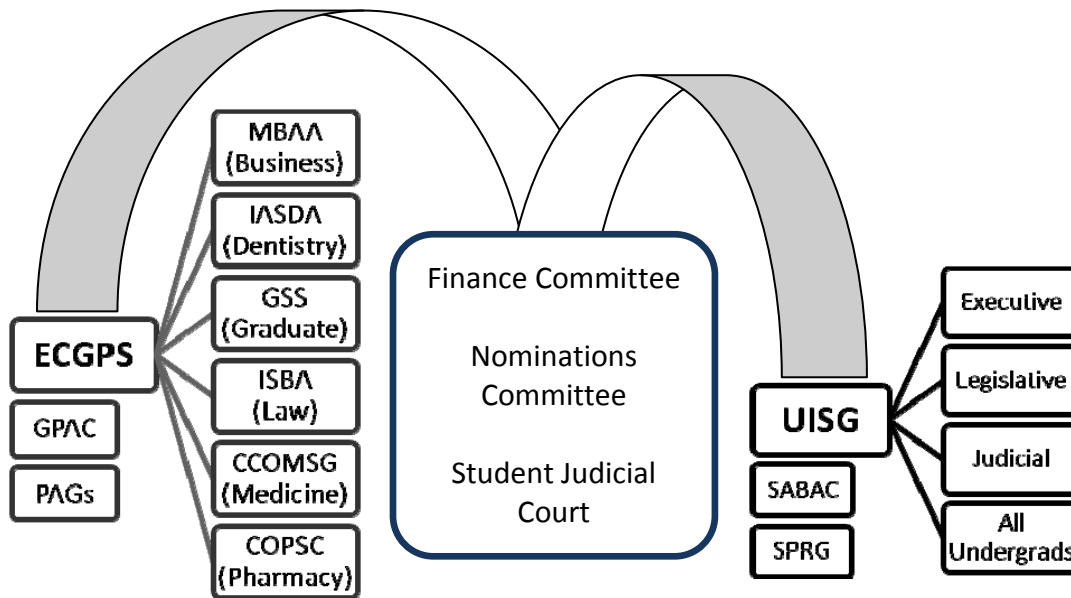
MBAA (Business)

IASDA (Dentistry)

GSS (Graduate)

ISBA (Law)

CCOMSG (Medicine)

COPSC (Pharmacy)

ECGPS

GPAC

PAGs

Finance Committee

Nominations Committee

Student Judicial Court

UISG

SABAC

SPRG

Executive

Legislative

Judicial

All Undergrads